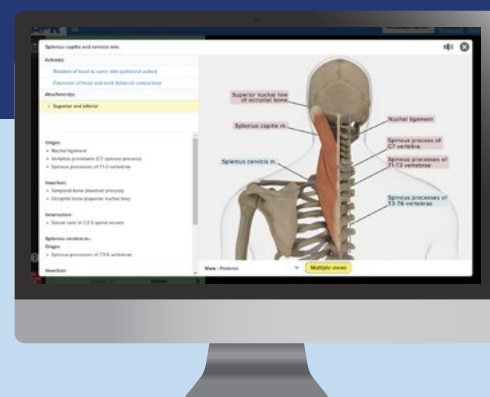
Splenius capitis and cervicis mm.

Action(s):

Rotation of head to same side (unilateral action)

Extension of head and neck (bilateral contraction)

Attachment(s):

Superior and inferior

Origin:

Nuchal ligament

Vertebra prominens (C7 spinous process)

Spinous processes of T1-3 vertebrae

Insertion:

Temporal bone (mastoid process)

Occipital bone (superior nuchal line)

Innervation:

Dorsal rami of C2-6 spinal nerves

Splenius cervicis m.:

Origin:

Spinous processes of T3-6 vertebrae

Insertion:

Superior nuchal line of occipital bone

Splenius capitis m.

Splenius cervicis m.

Nuchal ligament

Spinous process of C7 vertebra

Spinous processes of T1-T3 vertebrae

Spinous processes of T3-T6 vertebrae

View : Posterior

Multiple views